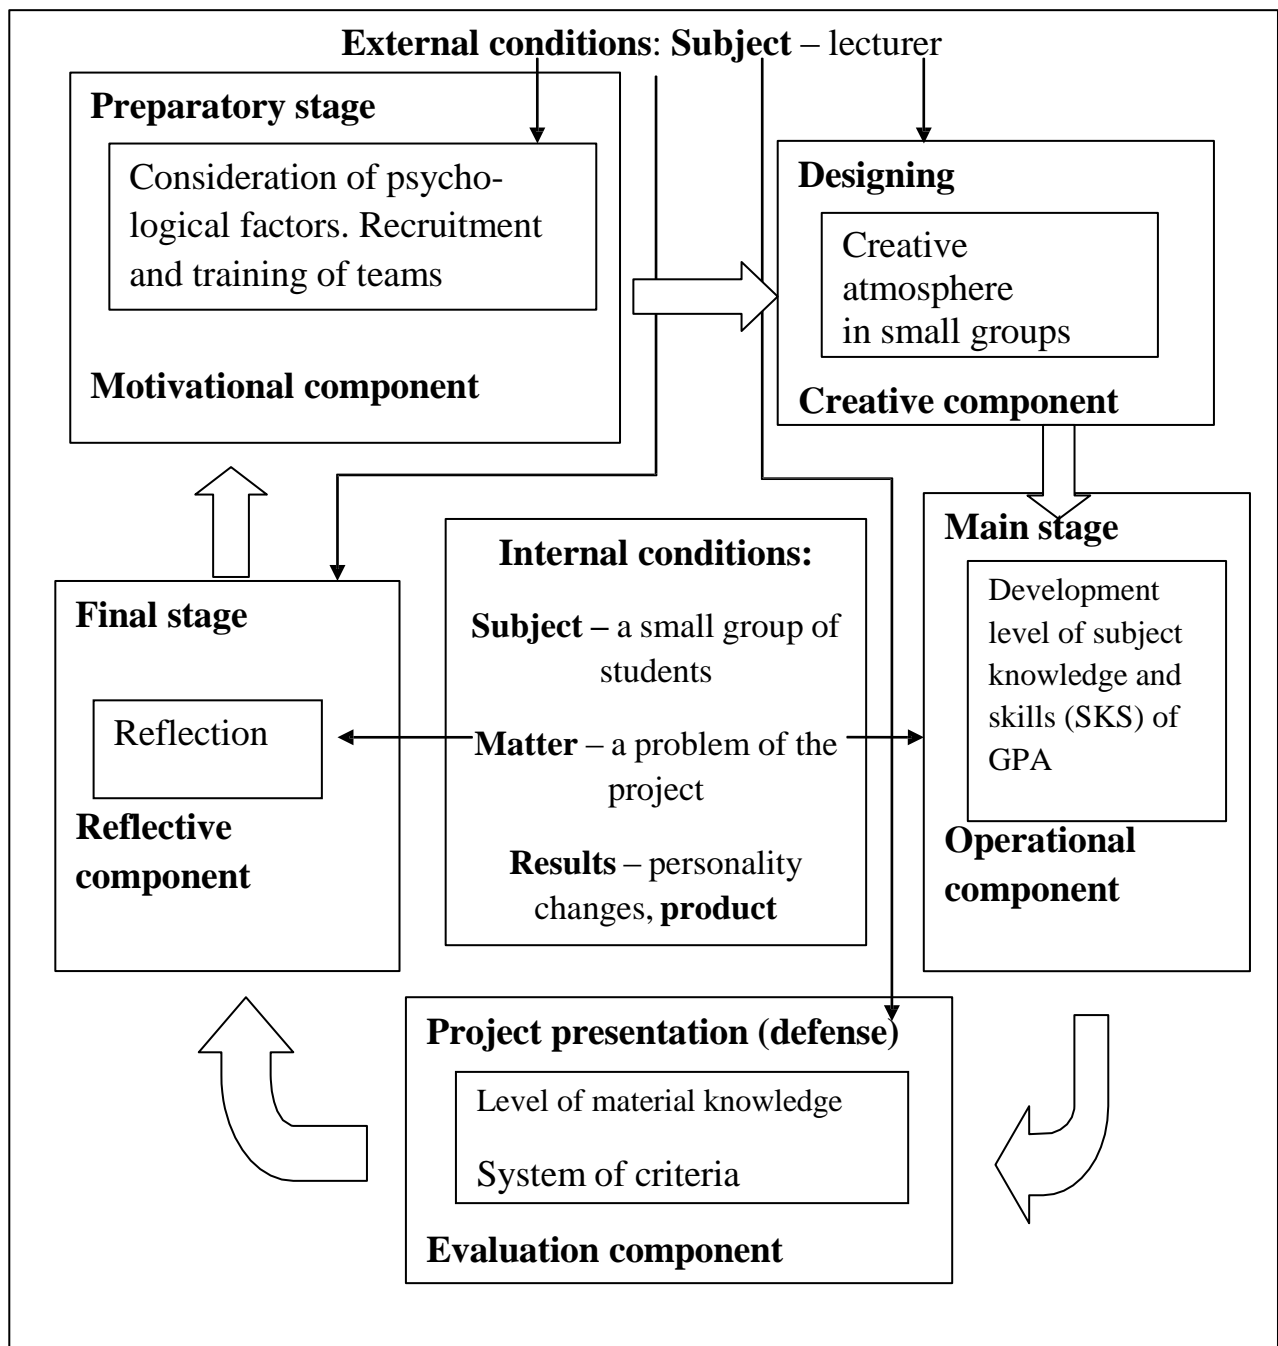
External conditions: Subject – lecturer

Preparatory stage

Consideration of psychological factors. Recruitment and training of teams

Motivational component

Designing

Creative atmosphere in small groups

Creative component

Main stage

Development level of subject knowledge and skills (SKS) of GPA

Operational component

Internal conditions:

Subject – a small group of students

Matter – a problem of the project

Results – personality changes, product

Final stage

Reflection

Reflective component

Project presentation (defense)

Level of material knowledge

System of criteria

Evaluation component